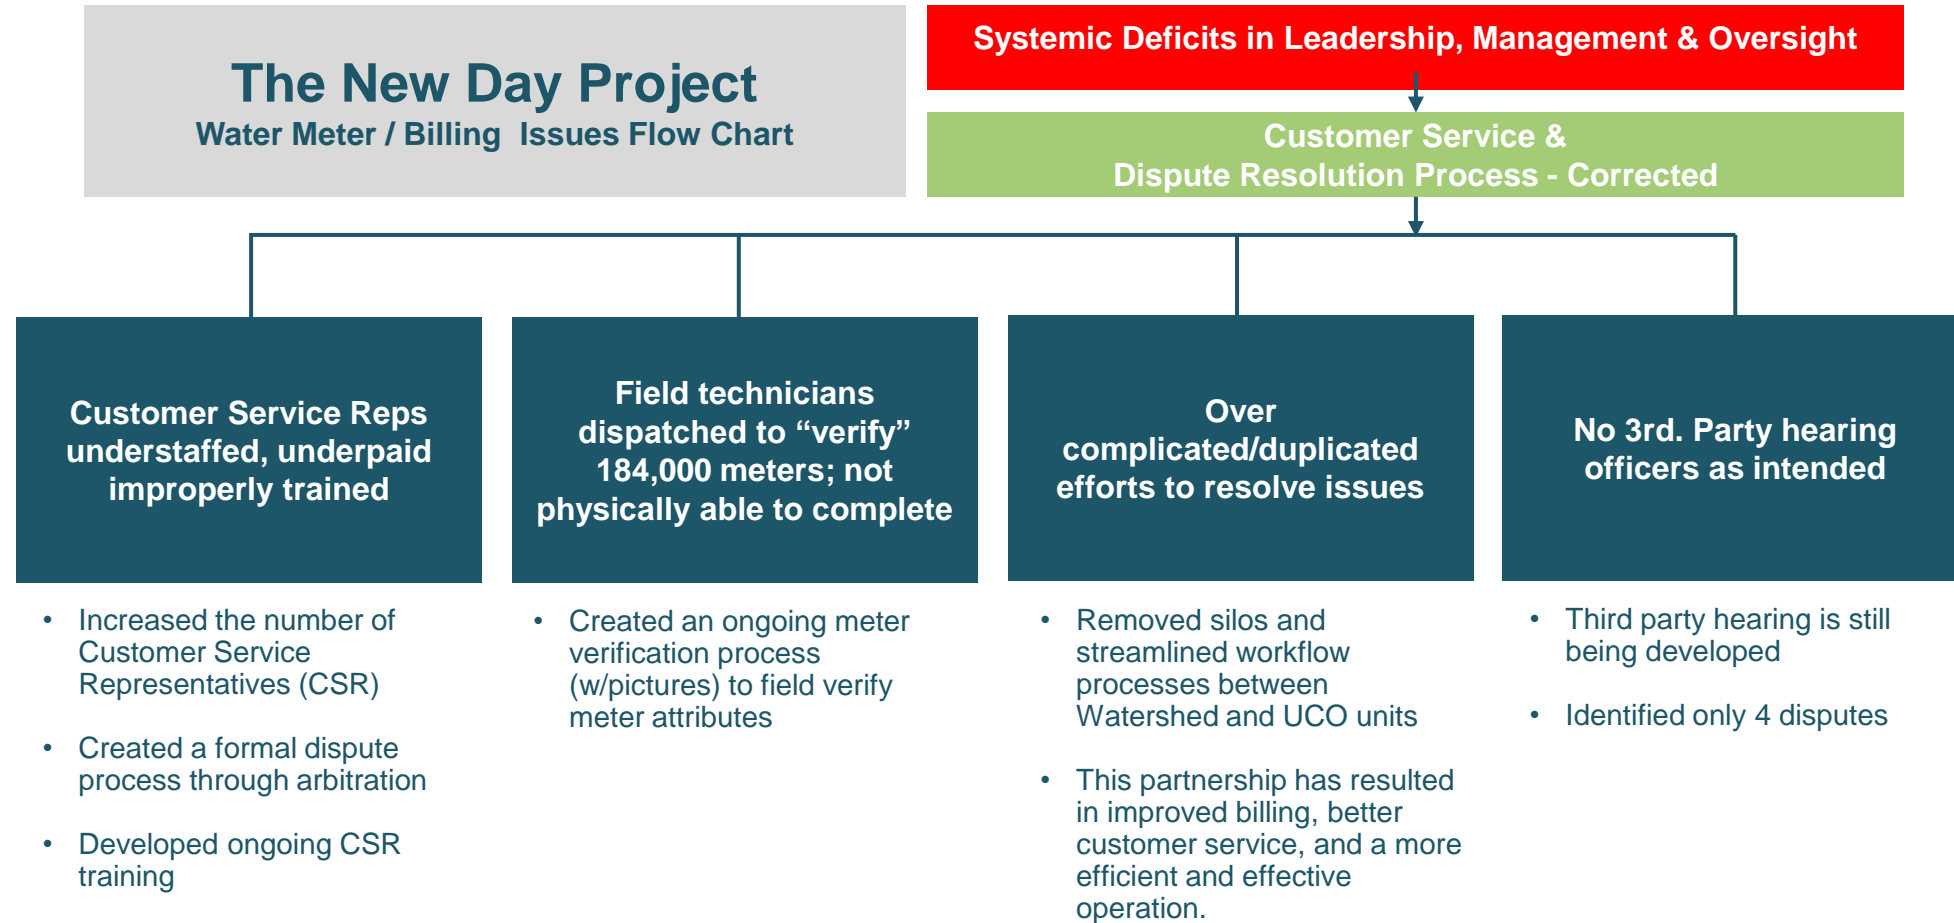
The New Day Project
Water Meter / Billing Issues Flow Chart

Systemic Deficits in Leadership, Management & Oversight

Customer Service & Dispute Resolution Process - Corrected

Customer Service Reps understaffed, underpaid improperly trained

- Increased the number of Customer Service Representatives (CSR)
- Created a formal dispute process through arbitration
- Developed ongoing CSR training

Field technicians dispatched to “verify” 184,000 meters; not physically able to complete

- Created an ongoing meter verification process (w/pictures) to field verify meter attributes

Over complicated/duplicated efforts to resolve issues

- Removed silos and streamlined workflow processes between Watershed and UCO units
- This partnership has resulted in improved billing, better customer service, and a more efficient and effective operation.

No 3rd. Party hearing officers as intended

- Third party hearing is still being developed
- Identified only 4 disputes